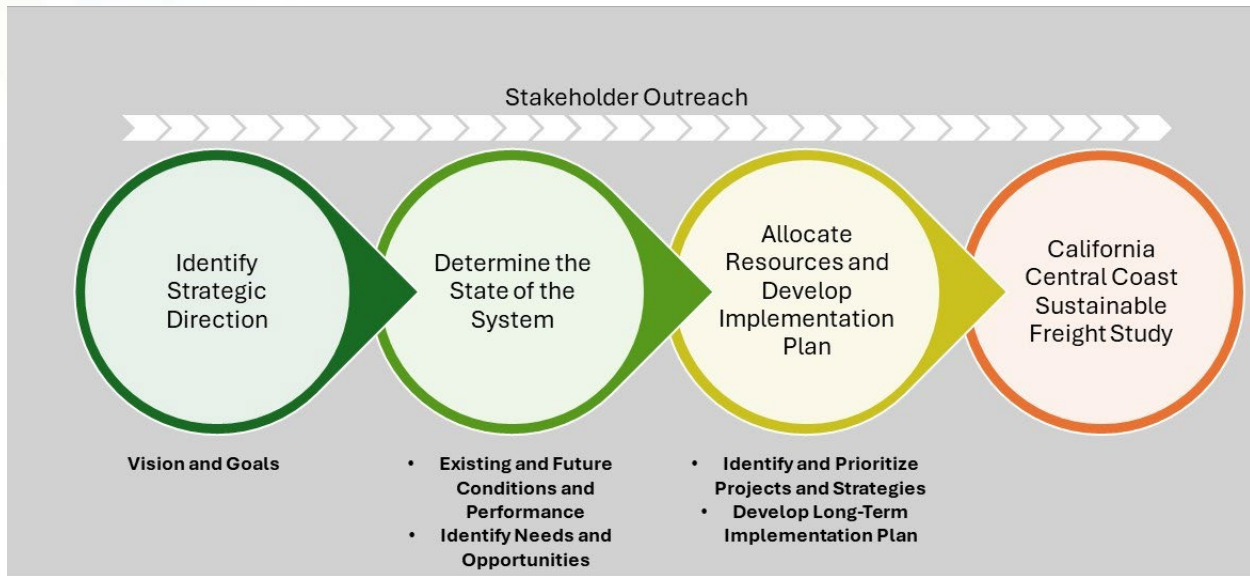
Stakeholder Outreach

Identify Strategic Direction

Determine the State of the System

Allocate Resources and Develop Implementation Plan

California Central Coast Sustainable Freight Study

Vision and Goals

- Existing and Future Conditions and Performance
- Identify Needs and Opportunities

- Identify and Prioritize Projects and Strategies
- Develop Long-Term Implementation Plan